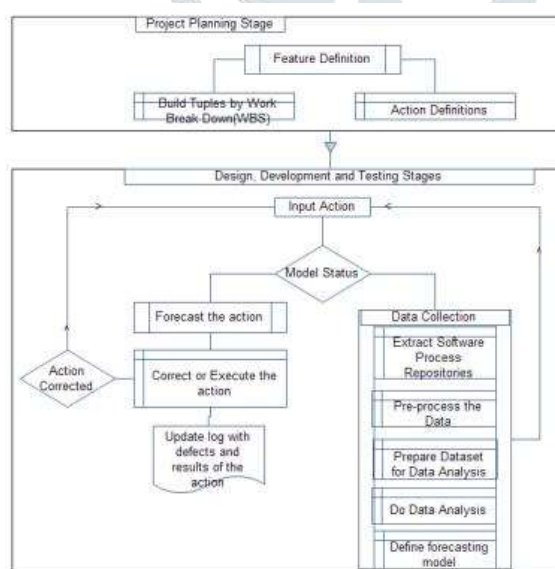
Project Planning Stage

Feature Definition

Build Tuples by Work Break Down(WBS)

Action Definitions

Design, Development and Testing Stages

Input Action

Model Status

Forecast the action

Action Corrected

Correct or Execute the action

Update log with defects and results of the action

Data Collection

Extract Software Process Repositories

Pre-process the Data

Prepare Dataset for Data Analysis

Do Data Analysis

Define forecasting model